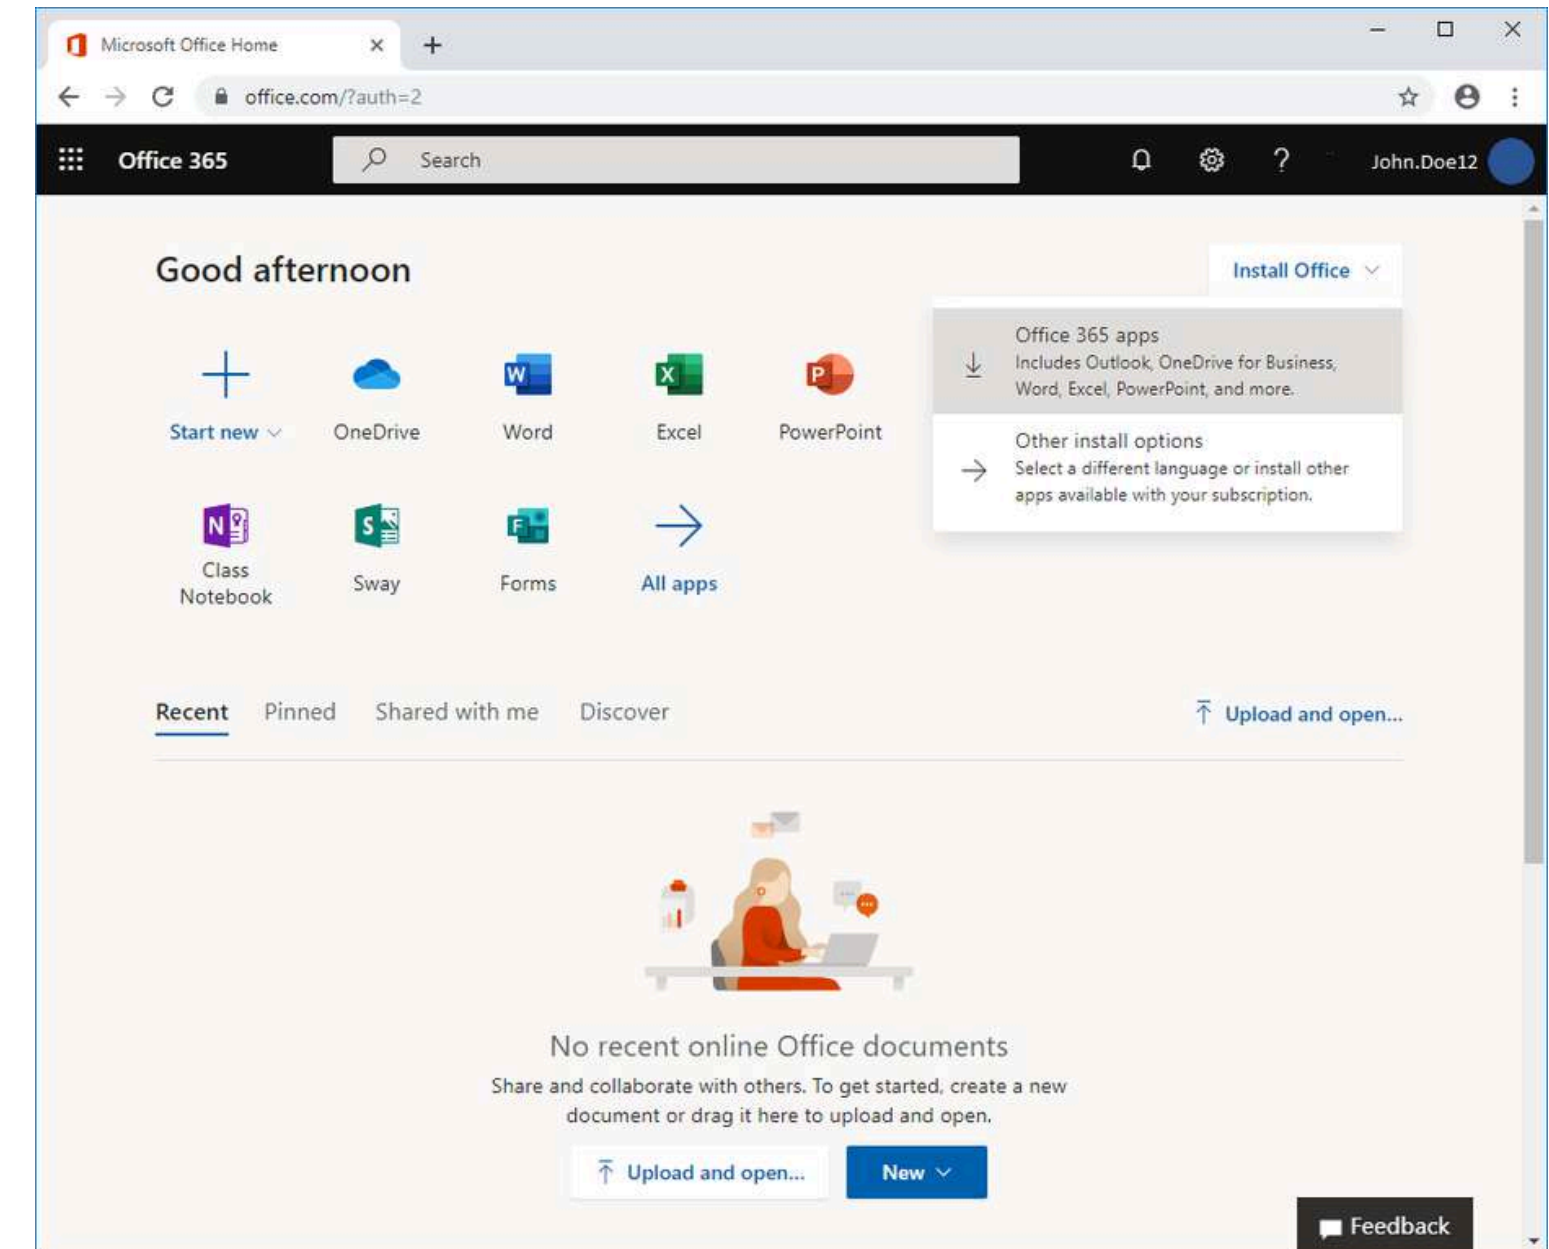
Microsoft Office Home

office.com/?auth=2

Office 365

Search

John.Doe12

Good afternoon

Install Office

Office 365 apps
Includes Outlook, OneDrive for Business, Word, Excel, PowerPoint, and more.

Other install options
Select a different language or install other apps available with your subscription.

Start new

OneDrive

Word

Excel

PowerPoint

Class Notebook

Sway

Forms

All apps

Recent

Pinned

Shared with me

Discover

Upload and open...

No recent online Office documents

Share and collaborate with others. To get started, create a new document or drag it here to upload and open.

Upload and open...

New

Feedback